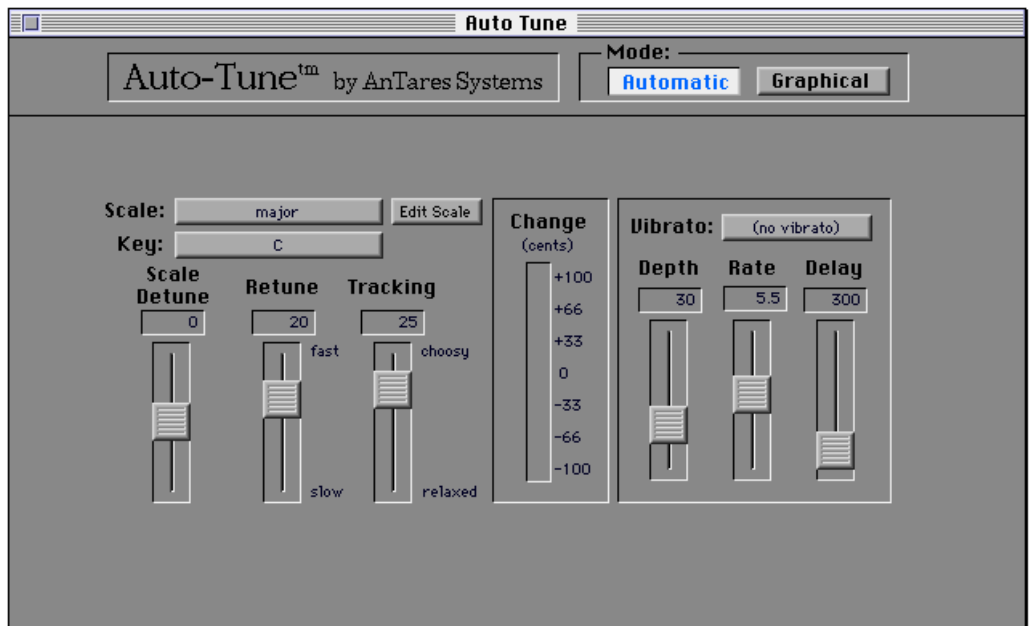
Auto Tune

Auto-Tune$^{tm}$ by AnTares Systems

Mode:
Automatic
Graphical

Scale: major
Edit Scale
Key: C

Scale Detune
0

Retune
20
fast
slow

Tracking
25
choosy
relaxed

Change
(cents)
+100
+66
+33
0
-33
-66
-100

Vibrato: (no vibrato)

Depth
30

Rate
5.5

Delay
300